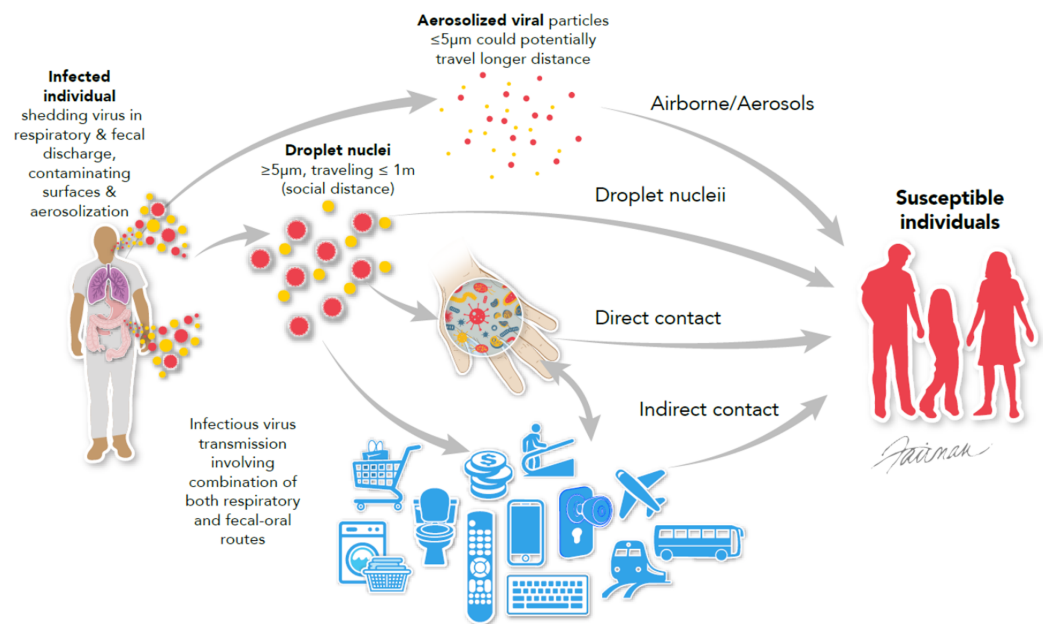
**Aerosolized viral** particles $\leq 5\mu m$ could potentially travel longer distance

**Infected individual** shedding virus in respiratory & fecal discharge, contaminating surfaces & aerosolization

**Droplet nuclei** $\geq 5\mu m$, traveling $\leq 1m$ (social distance)

Airborne/Aerosols

Droplet nucleii

Direct contact

Indirect contact

**Susceptible individuals**

Infectious virus transmission involving combination of both respiratory and fecal-oral routes

Fairman